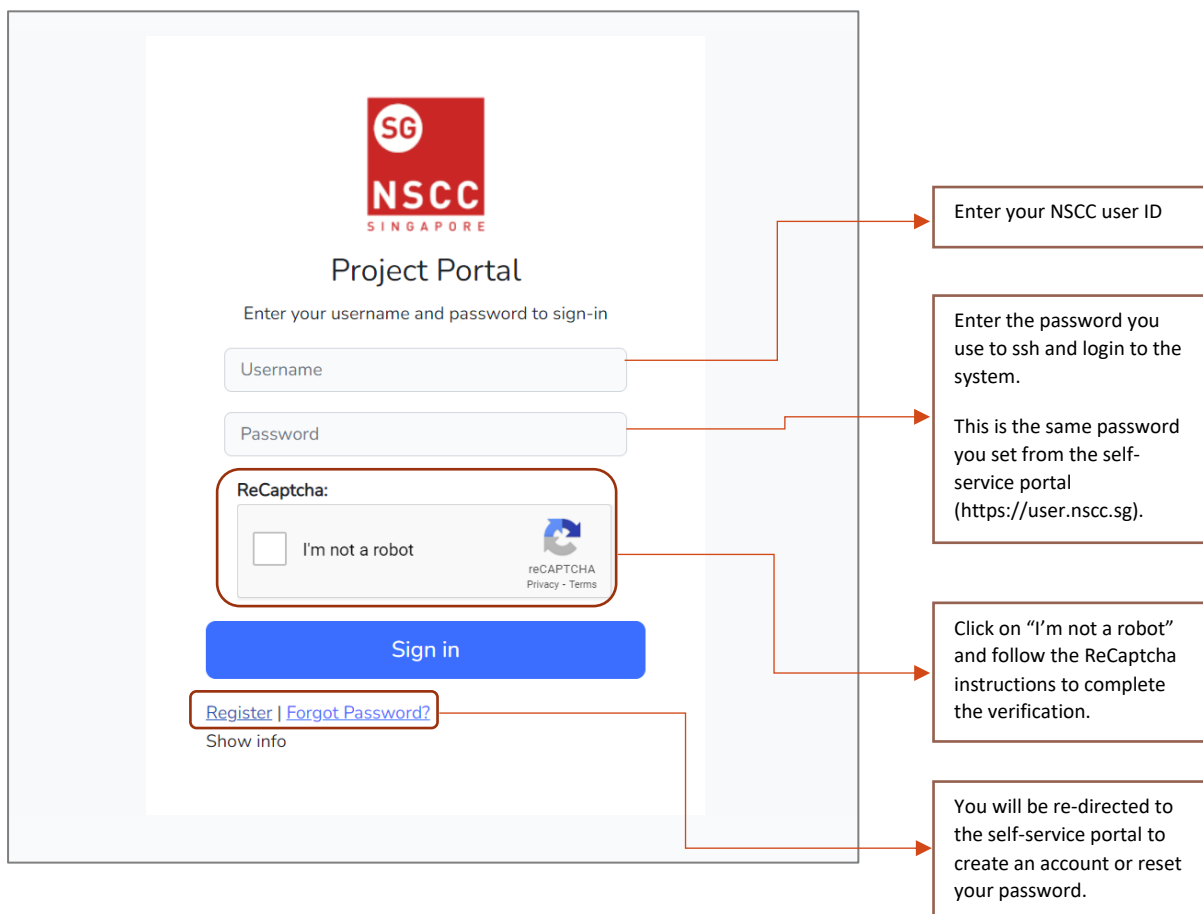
SG
NSCC
SINGAPORE

Project Portal

Enter your username and password to sign-in

Username

Password

ReCaptcha:

I'm not a robot

reCAPTCHA
Privacy - Terms

Sign in

Register | Forgot Password?

Show info

Enter your NSCC user ID

Enter the password you use to ssh and login to the system.

This is the same password you set from the self-service portal (https://user.nscc.sg).

Click on “I’m not a robot” and follow the ReCaptcha instructions to complete the verification.

You will be re-directed to the self-service portal to create an account or reset your password.